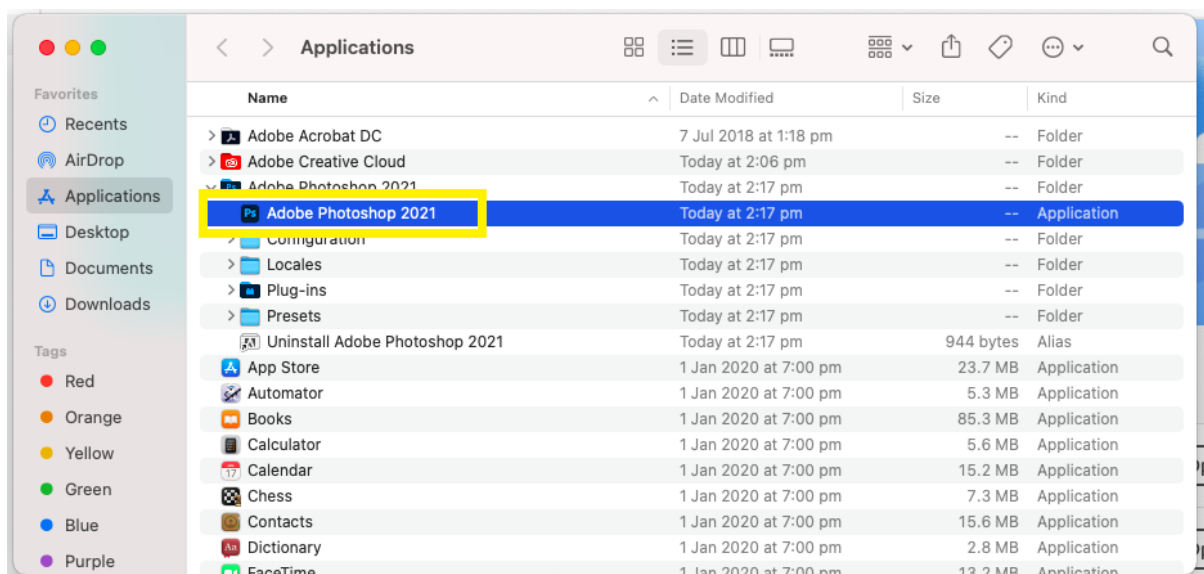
Applications

Favorites
Recents
AirDrop
Applications
Desktop
Documents
Downloads

Tags
Red
Orange
Yellow
Green
Blue
Purple

| Name | Date Modified | Size | Kind |
|---|---|---|---|
| Adobe Acrobat DC | 7 Jul 2018 at 1:18 pm | -- | Folder |
| Adobe Creative Cloud | Today at 2:06 pm | -- | Folder |
| Adobe Photoshop 2021 | Today at 2:17 pm | -- | Folder |
| Adobe Photoshop 2021 | Today at 2:17 pm | -- | Application |
| Configuration | Today at 2:17 pm | -- | Folder |
| Locales | Today at 2:17 pm | -- | Folder |
| Plug-ins | Today at 2:17 pm | -- | Folder |
| Presets | Today at 2:17 pm | -- | Folder |
| Uninstall Adobe Photoshop 2021 | Today at 2:17 pm | 944 bytes | Alias |
| App Store | 1 Jan 2020 at 7:00 pm | 23.7 MB | Application |
| Automator | 1 Jan 2020 at 7:00 pm | 5.3 MB | Application |
| Books | 1 Jan 2020 at 7:00 pm | 85.3 MB | Application |
| Calculator | 1 Jan 2020 at 7:00 pm | 5.6 MB | Application |
| Calendar | 1 Jan 2020 at 7:00 pm | 15.2 MB | Application |
| Chess | 1 Jan 2020 at 7:00 pm | 7.3 MB | Application |
| Contacts | 1 Jan 2020 at 7:00 pm | 15.6 MB | Application |
| Dictionary | 1 Jan 2020 at 7:00 pm | 2.8 MB | Application |
| FaceTime | 1 Jan 2020 at 7:00 pm | 13.2 MB | Application |